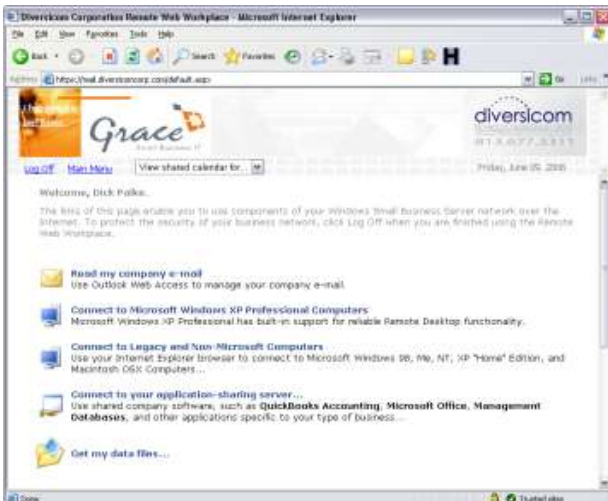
Diversicom Corporation Remote Web Workplace - Microsoft Internet Explorer

File Edit View Favorites Tools Help

Back Search Favorites

Address https://mail.diversicorp.com/default.aspx Go Links

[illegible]

Grace

diversicom

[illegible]

Log Off Main Menu View shared calendar for... Friday, June 05, 2008

Welcome, Dick Folks.

The links of this page enable you to use components of your Windows Small Business Server network over the Internet. To protect the security of your business network, click Log Off when you are finished using the Remote Web Workplace.

Read my company e-mail
Use Outlook Web Access to manage your company e-mail.

Connect to Microsoft Windows XP Professional Computers
Microsoft Windows XP Professional has built-in support for reliable Remote Desktop functionality.

Connect to Legacy and Non-Microsoft Computers
Use your Internet Explorer browser to connect to Microsoft Windows 98, Me, NT, XP "Home" Edition, and Macintosh OSX Computers...

Connect to your application-sharing server...
Use shared company software, such as QuickBooks Accounting, Microsoft Office, Management Databases, and other applications specific to your type of business...

Get my data files...

Done Trusted sites